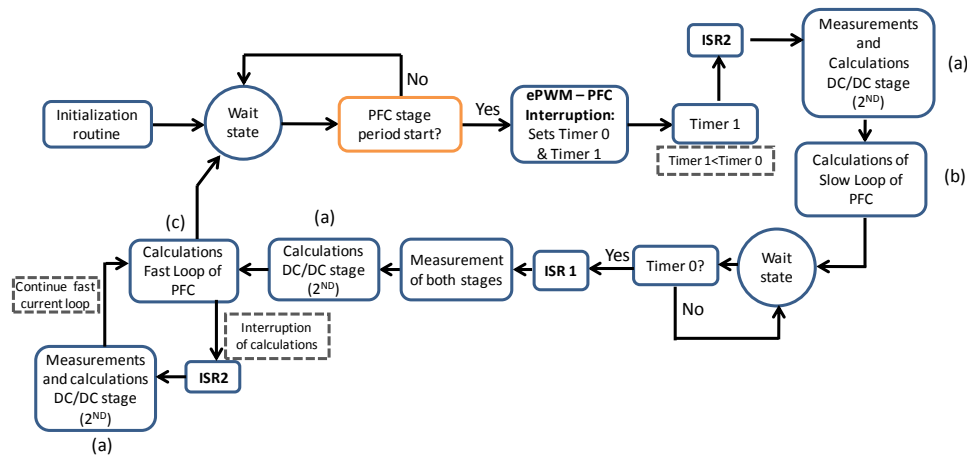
Initialization routine

Wait state

No

PFC stage period start?

Yes

ePWM – PFC Interruption: Sets Timer 0 & Timer 1

Timer 1

Timer 1<Timer 0

ISR2

Measurements and Calculations DC/DC stage ($2^{ND}$)

(a)

Calculations of Slow Loop of PFC

(b)

Wait state

Timer 0?

Yes

No

ISR 1

Measurement of both stages

(a)

Calculations DC/DC stage ($2^{ND}$)

(c)

Calculations Fast Loop of PFC

Continue fast current loop

Interruption of calculations

ISR2

Measurements and calculations DC/DC stage ($2^{ND}$)

(a)